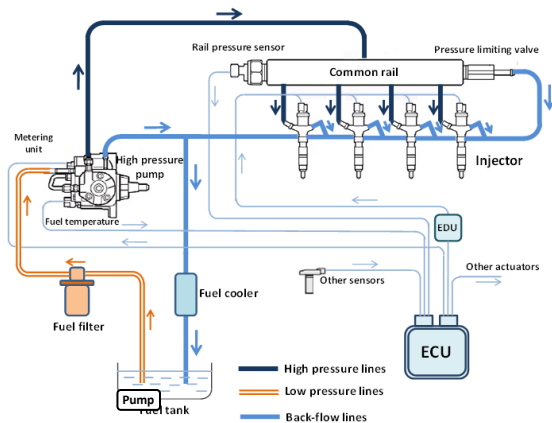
Rail pressure sensor

Pressure limiting valve

Common rail

Metering unit

High pressure pump

Injector

Fuel temperature

EDU

Other sensors

Other actuators

Fuel cooler

Fuel filter

ECU

Pump

Fuel tank

High pressure lines

Low pressure lines

Back-flow lines